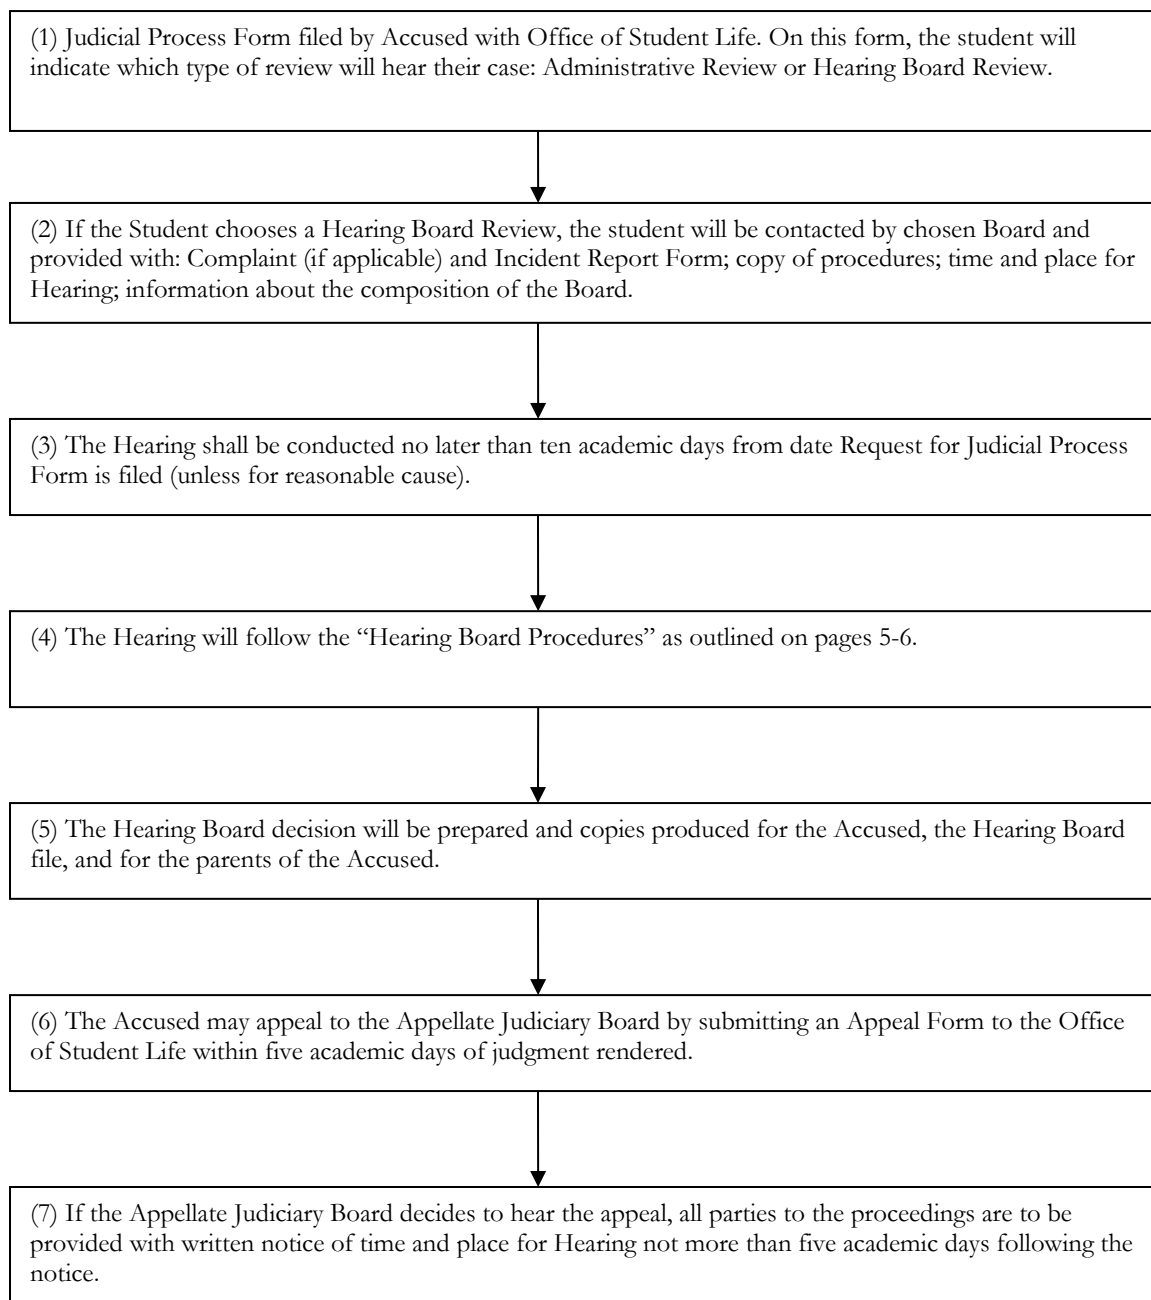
(1) Judicial Process Form filed by Accused with Office of Student Life. On this form, the student will indicate which type of review will hear their case: Administrative Review or Hearing Board Review.

(2) If the Student chooses a Hearing Board Review, the student will be contacted by chosen Board and provided with: Complaint (if applicable) and Incident Report Form; copy of procedures; time and place for Hearing; information about the composition of the Board.

(3) The Hearing shall be conducted no later than ten academic days from date Request for Judicial Process Form is filed (unless for reasonable cause).

(4) The Hearing will follow the "Hearing Board Procedures" as outlined on pages 5-6.

(5) The Hearing Board decision will be prepared and copies produced for the Accused, the Hearing Board file, and for the parents of the Accused.

(6) The Accused may appeal to the Appellate Judiciary Board by submitting an Appeal Form to the Office of Student Life within five academic days of judgment rendered.

(7) If the Appellate Judiciary Board decides to hear the appeal, all parties to the proceedings are to be provided with written notice of time and place for Hearing not more than five academic days following the notice.